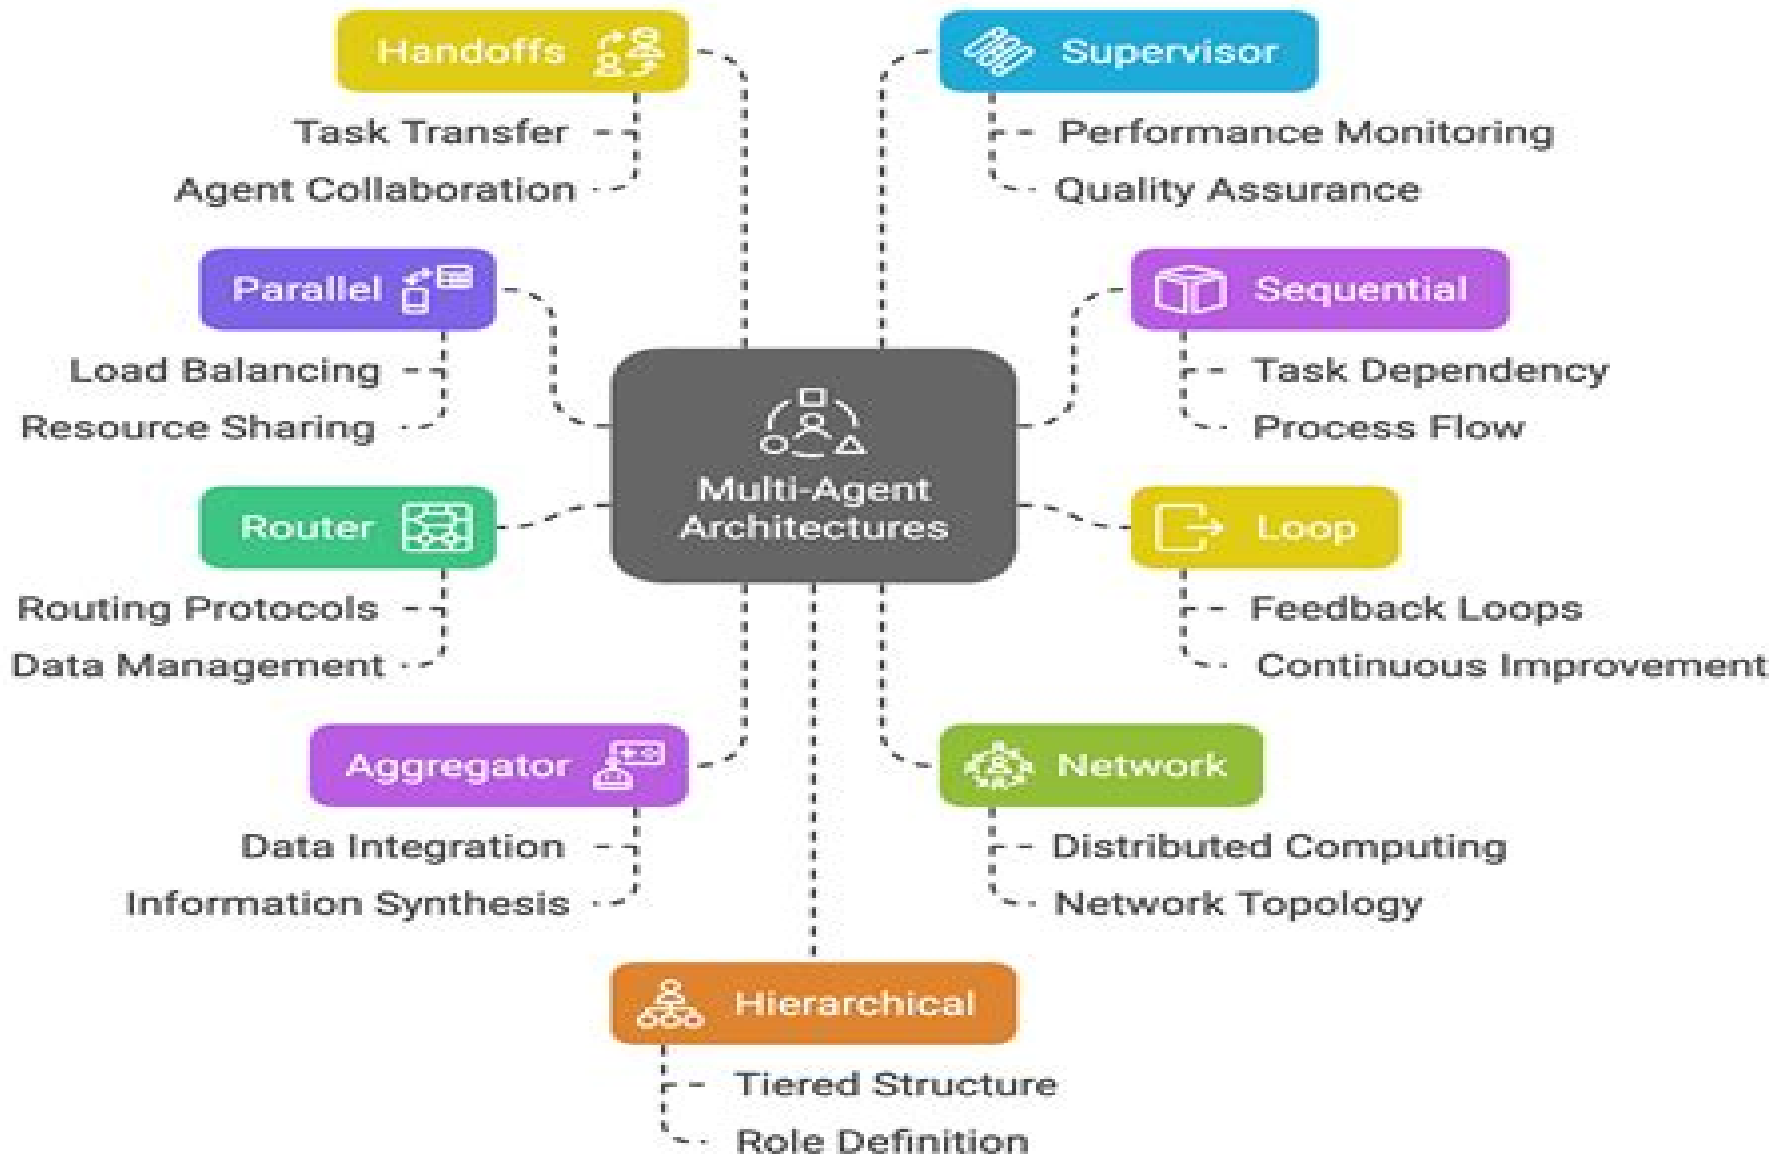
Multi-Agent Architectures

Handoffs
Task Transfer
Agent Collaboration

Supervisor
Performance Monitoring
Quality Assurance

Parallel
Load Balancing
Resource Sharing

Sequential
Task Dependency
Process Flow

Router
Routing Protocols
Data Management

Loop
Feedback Loops
Continuous Improvement

Aggregator
Data Integration
Information Synthesis

Network
Distributed Computing
Network Topology

Hierarchical
Tiered Structure
Role Definition